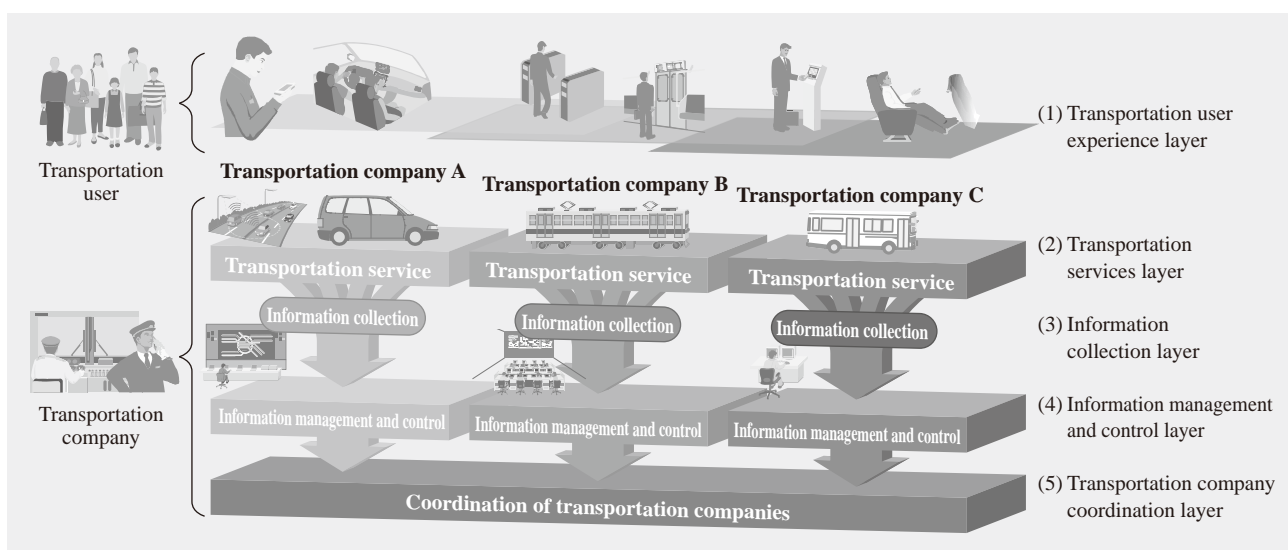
Transportation user

(1) Transportation user experience layer

Transportation company A

Transportation company B

Transportation company C

Transportation service

Transportation service

Transportation service

(2) Transportation services layer

Information collection

Information collection

Information collection

(3) Information collection layer

Transportation company

Information management and control

Information management and control

Information management and control

(4) Information management and control layer

Coordination of transportation companies

(5) Transportation company coordination layer